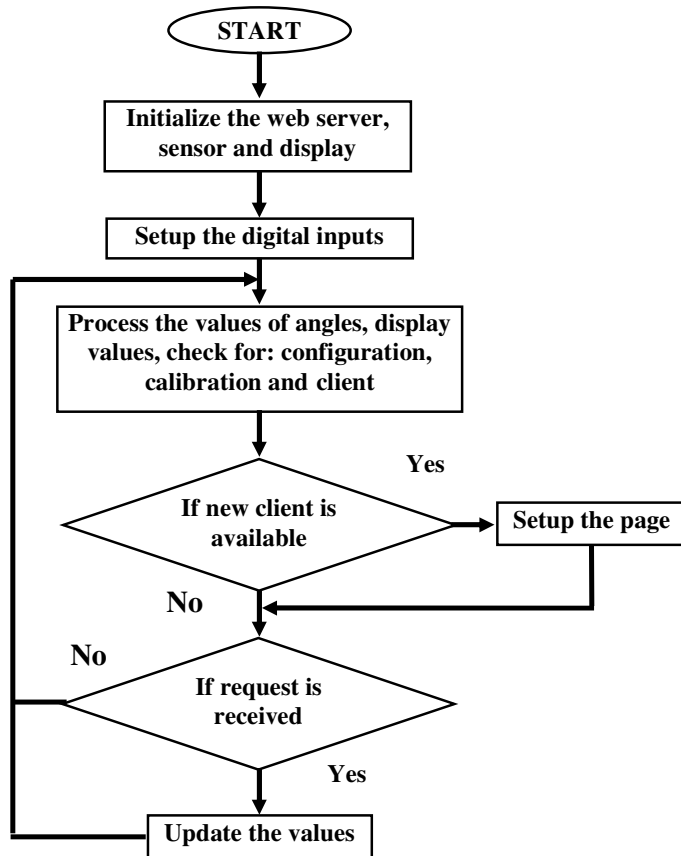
START

Initialize the web server, sensor and display

Setup the digital inputs

Process the values of angles, display values, check for: configuration, calibration and client

Yes

If new client is available

Setup the page

No

No

If request is received

Yes

Update the values